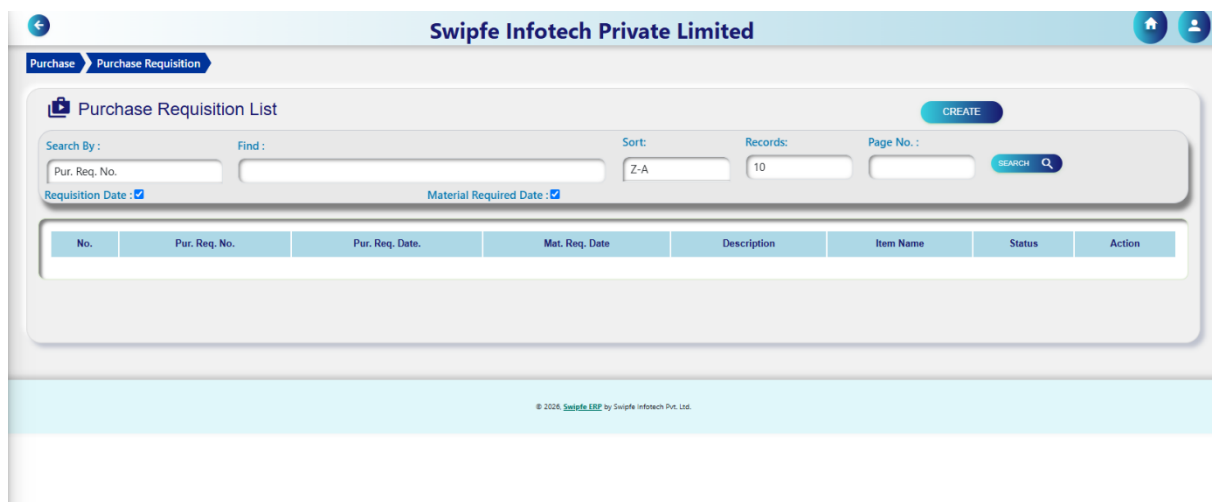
Swipfe Infotech Private Limited

Purchase
Purchase Requisition

Purchase Requisition List

CREATE

Search By :
Pur. Req. No.
Find :
Sort:
Z-A
Records:
10
Page No. :
SEARCH

Requisition Date :
Material Required Date :

| No. | Pur. Req. No. | Pur. Req. Date. | Mat. Req. Date | Description | Item Name | Status | Action |
|---|---|---|---|---|---|---|---|

© 2026, Swipfe ERP by Swipfe Infotech Pvt. Ltd.